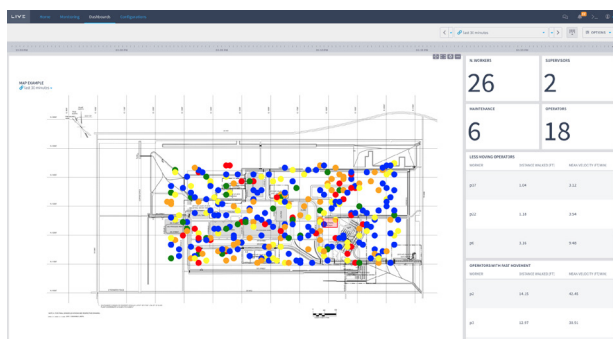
LIVE Home Monitoring Dashboards Configuration

Last 30 minutes

MAP EXAMPLE
Last 30 minutes

N. WORKERS
26

SUPERVISORS
2

MAINTENANCE
6

OPERATORS
18

LESS MOVING OPERATORS

| WORKER | DISTANCE WALKED (FT) | MEAN VELOCITY (FT/MIN) |
|---|---|---|
| J017 | 1.04 | 2.12 |
| J012 | 1.18 | 2.54 |
| J19 | 3.31 | 9.48 |

OPERATORS WITH FAST MOVEMENT

| WORKER | DISTANCE WALKED (FT) | MEAN VELOCITY (FT/MIN) |
|---|---|---|
| J01 | 19.15 | 45.45 |
| J11 | 13.57 | 30.51 |